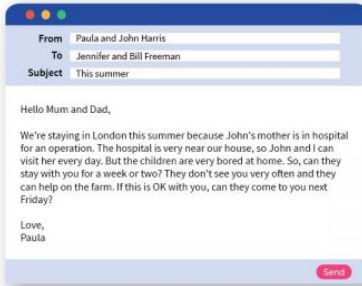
From Paula and John Harris
To Jennifer and Bill Freeman
Subject This summer

Hello Mum and Dad,

We're staying in London this summer because John's mother is in hospital for an operation. The hospital is very near our house, so John and I can visit her every day. But the children are very bored at home. So, can they stay with you for a week or two? They don't see you very often and they can help on the farm. If this is OK with you, can they come to you next Friday?

Love,
Paula

Send